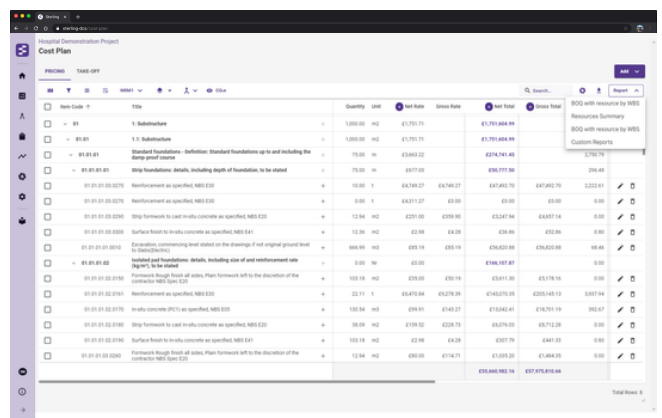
Sterling
sterling-dcs/cost-plan

Hospital Demonstration Project
Cost Plan

PRICING TAKE-OFF

Add

NRM1 Olive

Search... Report

BOQ with resource by WBS
Resources Summary
BOQ with resource by WBS
Custom Reports

| Item Code | Title | Quantity | Unit | Net Rate | Gross Rate | Net Total | Gross Total |
|---|---|---|---|---|---|---|---|
| 01 | 1: Substructure | 1,000.00 | m2 | £1,751.71 | | £1,751,604.99 | |
| 01.01 | 1.1: Substructure | 1,000.00 | m2 | £1,751.71 | | £1,751,604.99 | |
| 01.01.01 | Standard foundations - Definition: Standard foundations up to and including the damp-proof course | 75.00 | m | £3,663.22 | | £274,741.45 | 2,750.79 |
| 01.01.01.01 | Strip foundations: details, including depth of foundation, to be stated | 75.00 | m | £677.00 | | £50,777.50 | 266.45 |
| 01.01.01.03.0270 | Reinforcement as specified, NBS E30 | 10.00 | t | £4,749.27 | £4,749.27 | £47,492.70 | £47,492.70 | 2,222.61 |
| 01.01.01.03.0275 | Reinforcement as specified, NBS E30 | 0.00 | t | £4,311.27 | £0.00 | £0.00 | £0.00 | 0.00 |
| 01.01.01.03.0290 | Strip formwork to cast in-situ concrete as specified, NBS E20 | 12.94 | m2 | £251.00 | £359.90 | £3,247.94 | £4,657.14 | 0.00 |
| 01.01.01.03.0300 | Surface finish to in-situ concrete as specified, NBS E41 | 13.36 | m2 | £2.98 | £4.28 | £39.86 | £52.86 | 0.80 |
| 01.01.01.01.0010 | Excavation, commencing level stated on the drawings if not original ground level to Slabs(Electric) | 666.99 | m3 | £85.19 | £85.19 | £56,820.88 | £56,820.88 | 68.46 |
| 01.01.01.02 | Isolated pad foundations: details, including size of and reinforcement rate (kg/m³), to be stated | 0.00 | Nr | £0.00 | | £166,107.87 | |
| 01.01.01.02.0150 | Formwork Rough finish all sides, Plain formwork left to the discretion of the contractor NBS Spec E20 | 103.18 | m2 | £59.00 | £50.19 | £5,611.30 | £5,178.16 | 0.00 |
| 01.01.01.02.0161 | Reinforcement as specified, NBS E30 | 22.11 | t | £6,470.84 | £9,278.39 | £143,070.05 | £205,145.13 | 3,057.94 |
| 01.01.01.02.0170 | In-situ concrete (RC1) as specified, NBS E05 | 119.50 | m3 | £99.91 | £143.27 | £13,042.41 | £18,751.19 | 392.67 |
| 01.01.01.02.0180 | Strip formwork to cast in-situ concrete as specified, NBS E20 | 38.09 | m2 | £159.52 | £228.73 | £6,076.03 | £8,712.28 | 0.00 |
| 01.01.01.02.0190 | Surface finish to in-situ concrete as specified, NBS E41 | 103.18 | m2 | £2.98 | £4.28 | £307.79 | £441.33 | 0.83 |
| 01.01.01.03.0260 | Formwork Rough finish all sides, Plain formwork left to the discretion of the contractor NBS Spec E20 | 12.94 | m2 | £80.00 | £114.71 | £1,035.20 | £1,484.35 | 0.00 |
| | | | | | | £55,660,982.16 | £57,975,810.66 | |

Total Rows: 8